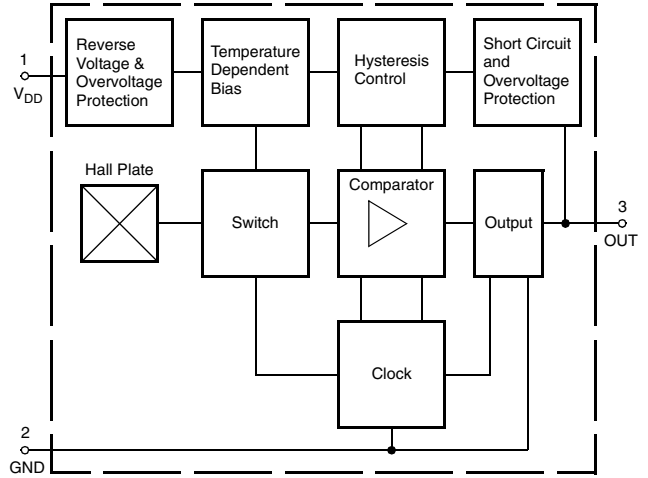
1
$V_{DD}$

Reverse Voltage & Overvoltage Protection

Temperature Dependent Bias

Hysteresis Control

Short Circuit and Overvoltage Protection

Hall Plate

Switch

Comparator

Output

3
OUT

Clock

2
GND